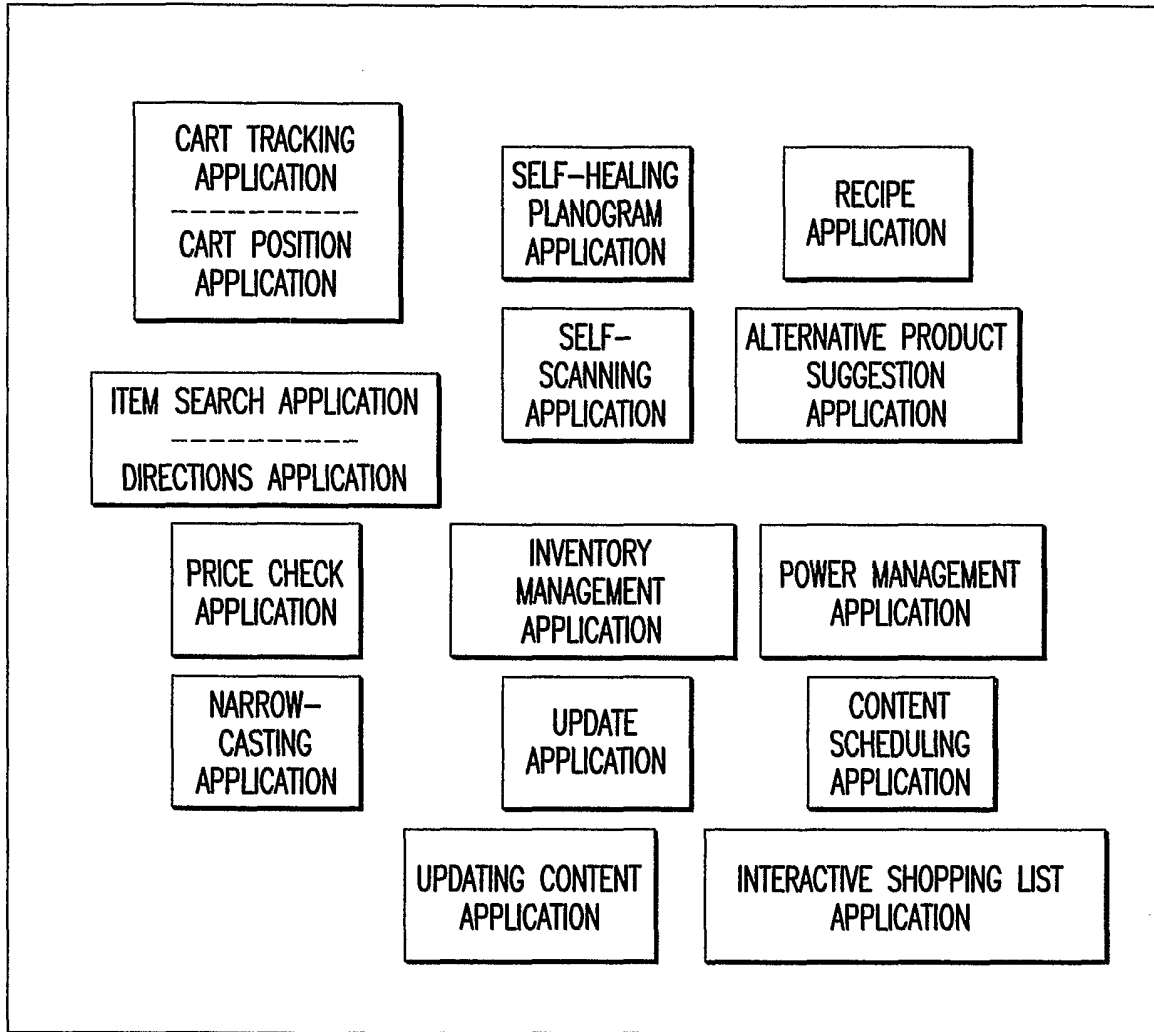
CART TRACKING APPLICATION
CART POSITION APPLICATION

SELF-HEALING PLANOGRAM APPLICATION

RECIPE APPLICATION

SELF-SCANNING APPLICATION

ALTERNATIVE PRODUCT SUGGESTION APPLICATION

ITEM SEARCH APPLICATION
DIRECTIONS APPLICATION

PRICE CHECK APPLICATION

INVENTORY MANAGEMENT APPLICATION

POWER MANAGEMENT APPLICATION

NARROW-CASTING APPLICATION

UPDATE APPLICATION

CONTENT SCHEDULING APPLICATION

UPDATING CONTENT APPLICATION

INTERACTIVE SHOPPING LIST APPLICATION